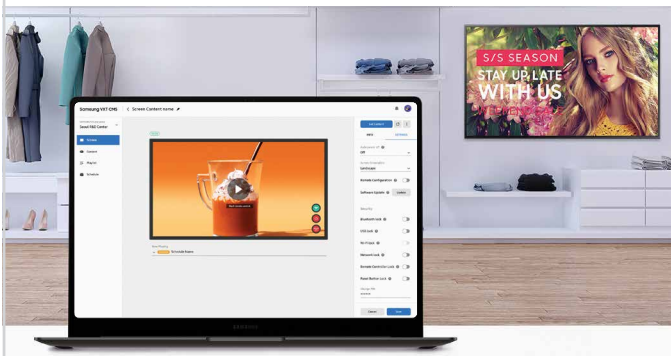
S/S SEASON
STAY UP LATE
WITH US

Samsung VXT CMS
Screen Content name
Seoul R&D Center
Screens
Content
Playlist
Schedule
Info
Settings
Remote Configuration
Software Update
Update
Security
Bluetooth Lock
USB Lock
Wi-Fi Lock
Network Lock
Remote Control Lock
Panel Button Lock
Cancel
Save
SAMSUNG